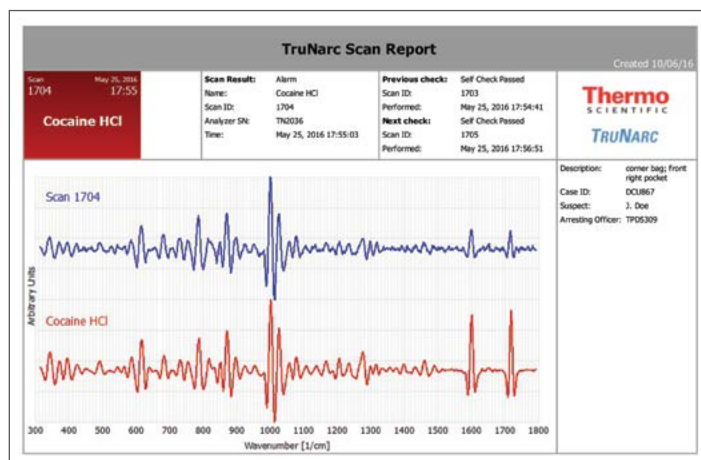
TruNarc Scan Report

Created 10/06/16

Scan
1704

May 25, 2016
17:55

Cocaine HCl

| Scan Result: | Alarm |
|---|---|
| Name: | Cocaine HCl |
| Scan ID: | 1704 |
| Analyzer SN: | TN2036 |
| Time: | May 25, 2016 17:55:03 |

| Previous check: | Self Check Passed |
|---|---|
| Scan ID: | 1703 |
| Performed: | May 25, 2016 17:54:41 |
| Next check: | Self Check Passed |
| Scan ID: | 1705 |
| Performed: | May 25, 2016 17:56:51 |

Thermo
SCIENTIFIC
TruNarc

| Description: | corner bag; front right pocket |
|---|---|
| Case ID: | DCU867 |
| Suspect: | J. Doe |
| Arresting Officer: | TPD5309 |

Scan 1704

Cocaine HCl

Arbitrary Units

300 400 500 600 700 800 900 1000 1100 1200 1300 1400 1500 1600 1700 1800

Wavenumber [1/cm]